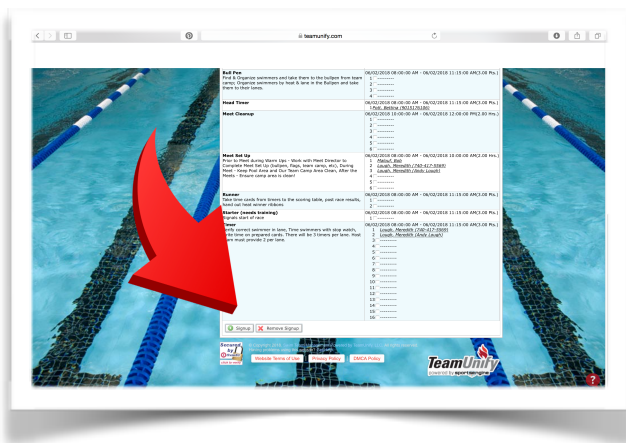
teamunify.com

| | |
|---|---|
| **Bull Pen**<br>Find & Organize swimmers and take them to the bullpen from team camp; Organize swimmers by heat & lane in the Bullpen and take them to their lanes. | 06/02/2018 08:00:00 AM - 06/02/2018 11:15:00 AM(3.00 Hrs.)<br>1 ---------<br>2 ---------<br>3 ---------<br>4 --------- |
| **Head Timer** | 06/02/2018 08:00:00 AM - 06/02/2018 11:15:00 AM(3.00 Hrs.)<br>1 Ruiz, Bedina (9015176180) |
| **Meet Cleanup** | 06/02/2018 10:00:00 AM - 06/02/2018 12:00:00 PM(2.00 Hrs.)<br>1 ---------<br>2 ---------<br>3 ---------<br>4 ---------<br>5 ---------<br>6 --------- |
| **Meet Set Up**<br>Prior to Meet during Warm Ups - Work with Meet Director to Complete Meet Set Up (bullpen, flags, team camp, etc). During Meet - Keep Pool Area and Our Team Camp Area Clean. After the Meets - Ensure camp area is clean! | 06/02/2018 08:00:00 AM - 06/02/2018 10:00:00 AM(2.00 Hrs.)<br>1 Mallad, Bisi<br>2 Lough, Meredith (760-417-5569)<br>3 Lough, Meredith (Andy Lough)<br>4 ---------<br>5 ---------<br>6 --------- |
| **Runner**<br>Take time cards from timers to the scoring table, post race results, hand out heat winner ribbons | 06/02/2018 08:00:00 AM - 06/02/2018 11:15:00 AM(3.00 Hrs.)<br>1 ---------<br>2 --------- |
| **Starter (needs training)**<br>Signals start of race | 06/02/2018 08:00:00 AM - 06/02/2018 11:15:00 AM(3.00 Hrs.)<br>1 --------- |
| **Timer**<br>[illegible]ify correct swimmer in lane. Time swimmers with stop watch, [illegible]ite times on prepared cards. There will be 3 timers per lane. Host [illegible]am must provide 2 per lane. | 06/02/2018 08:00:00 AM - 06/02/2018 11:15:00 AM(3.00 Hrs.)<br>1 Lough, Meredith (760-417-5569)<br>2 Lough, Meredith (Andy Lough)<br>3 ---------<br>4 ---------<br>5 ---------<br>6 ---------<br>7 ---------<br>8 ---------<br>9 ---------<br>10 ---------<br>11 ---------<br>12 ---------<br>13 ---------<br>14 ---------<br>15 ---------<br>16 --------- |

Signup  Remove Signup

Secured by

Website Terms of Use  Privacy Policy  DMCA Policy

TeamUnify powered by sportsengine